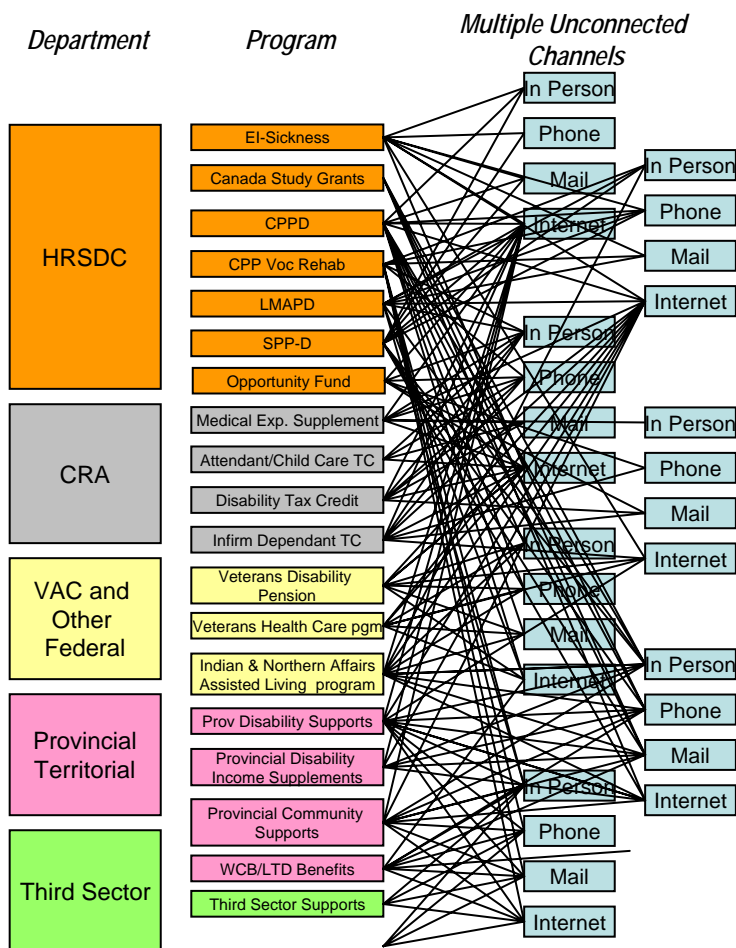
Department

Program

Multiple Unconnected Channels

HRSDC

CRA

VAC and Other Federal

Provincial Territorial

Third Sector

EI-Sickness

Canada Study Grants

CPPD

CPP Voc Rehab

LMAPD

SPP-D

Opportunity Fund

Medical Exp. Supplement

Attendant/Child Care TC

Disability Tax Credit

Infirm Dependant TC

Veterans Disability Pension

Veterans Health Care pgm

Indian & Northern Affairs Assisted Living program

Prov Disability Supports

Provincial Disability Income Supplements

Provincial Community Supports

WCB/LTD Benefits

Third Sector Supports

In Person

Phone

Mail

Internet

In Person

Phone

Mail

Internet

In Person

Phone

Mail

Internet

In Person

Phone

Mail

Internet

In Person

Phone

Mail

Internet

In Person

Phone

Mail

Internet

In Person

Phone

Mail

Internet